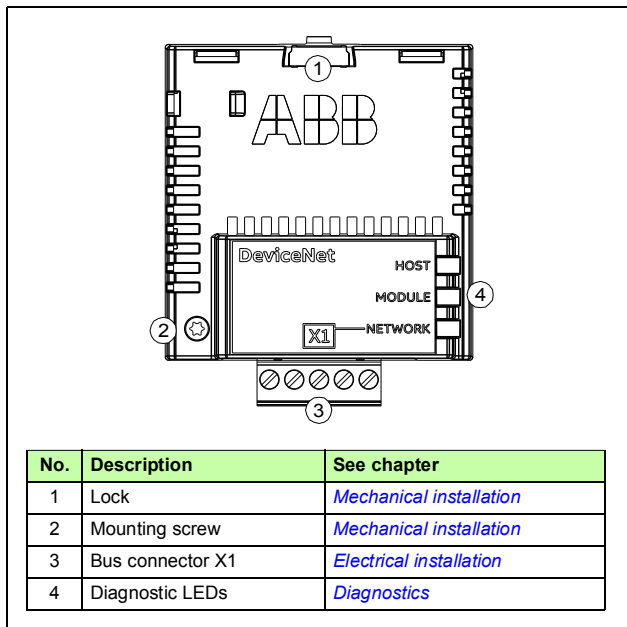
1

ABB

DeviceNet

HOST

MODULE

4

2

X1

NETWORK

3

| No. | Description | See chapter |
|---|---|---|
| 1 | Lock | *Mechanical installation* |
| 2 | Mounting screw | *Mechanical installation* |
| 3 | Bus connector X1 | *Electrical installation* |
| 4 | Diagnostic LEDs | *Diagnostics* |